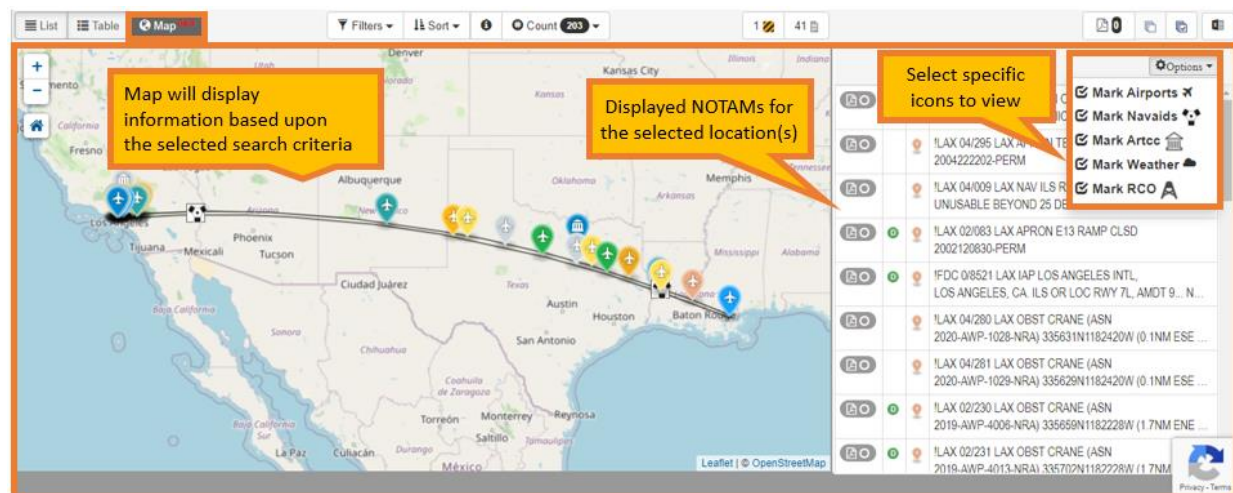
List Table Map

Filters Sort Count 203

1 41

0

Denver
Utah
Kansas City
Illinois
Indiana
mento
California
Fresno
Kansas
Albuquerque
Oklahoma
Memphis
Arkansas
Tennessee
Arizona
New Mexico
Los Angeles
Tijuana
Mexicali
Phoenix
Tucson
Mississippi
Alabama
Ciudad Juárez
Texas
Austin
Houston
Baton Rouge
Baja California
Sonora
San Antonio
Chihuahua
Coahuila de Zaragoza
Torreón
Monterrey
Reynosa
Saltillo
Tamaulipas
Baja California Sur
La Paz
Culiacán
Durango
México
Leaflet | © OpenStreetMap

Map will display information based upon the selected search criteria

Displayed NOTAMs for the selected location(s)

Select specific icons to view

Options

Mark Airports
Mark Navaids
Mark Artcc
Mark Weather
Mark RCO

!LAX 04/295 LAX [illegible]
2004222202-PERM

!LAX 04/009 LAX NAV ILS R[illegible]
UNUSABLE BEYOND 25 DE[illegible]

!LAX 02/083 LAX APRON E13 RAMP CLSD
2002120830-PERM

!FDC 0/8521 LAX IAP LOS ANGELES INTL,
LOS ANGELES, CA. ILS OR LOC RWY 7L, AMDT 9... N...

!LAX 04/280 LAX OBST CRANE (ASN
2020-AWP-1028-NRA) 335631N1182420W (0.1NM ESE ...

!LAX 04/281 LAX OBST CRANE (ASN
2020-AWP-1029-NRA) 335629N1182420W (0.1NM ESE ...

!LAX 02/230 LAX OBST CRANE (ASN
2019-AWP-4006-NRA) 335659N1182228W (1.7NM ENE ...

!LAX 02/231 LAX OBST CRANE (ASN
2019-AWP-4013-NRA) 335702N1182228W (1.7NM

Privacy - Terms